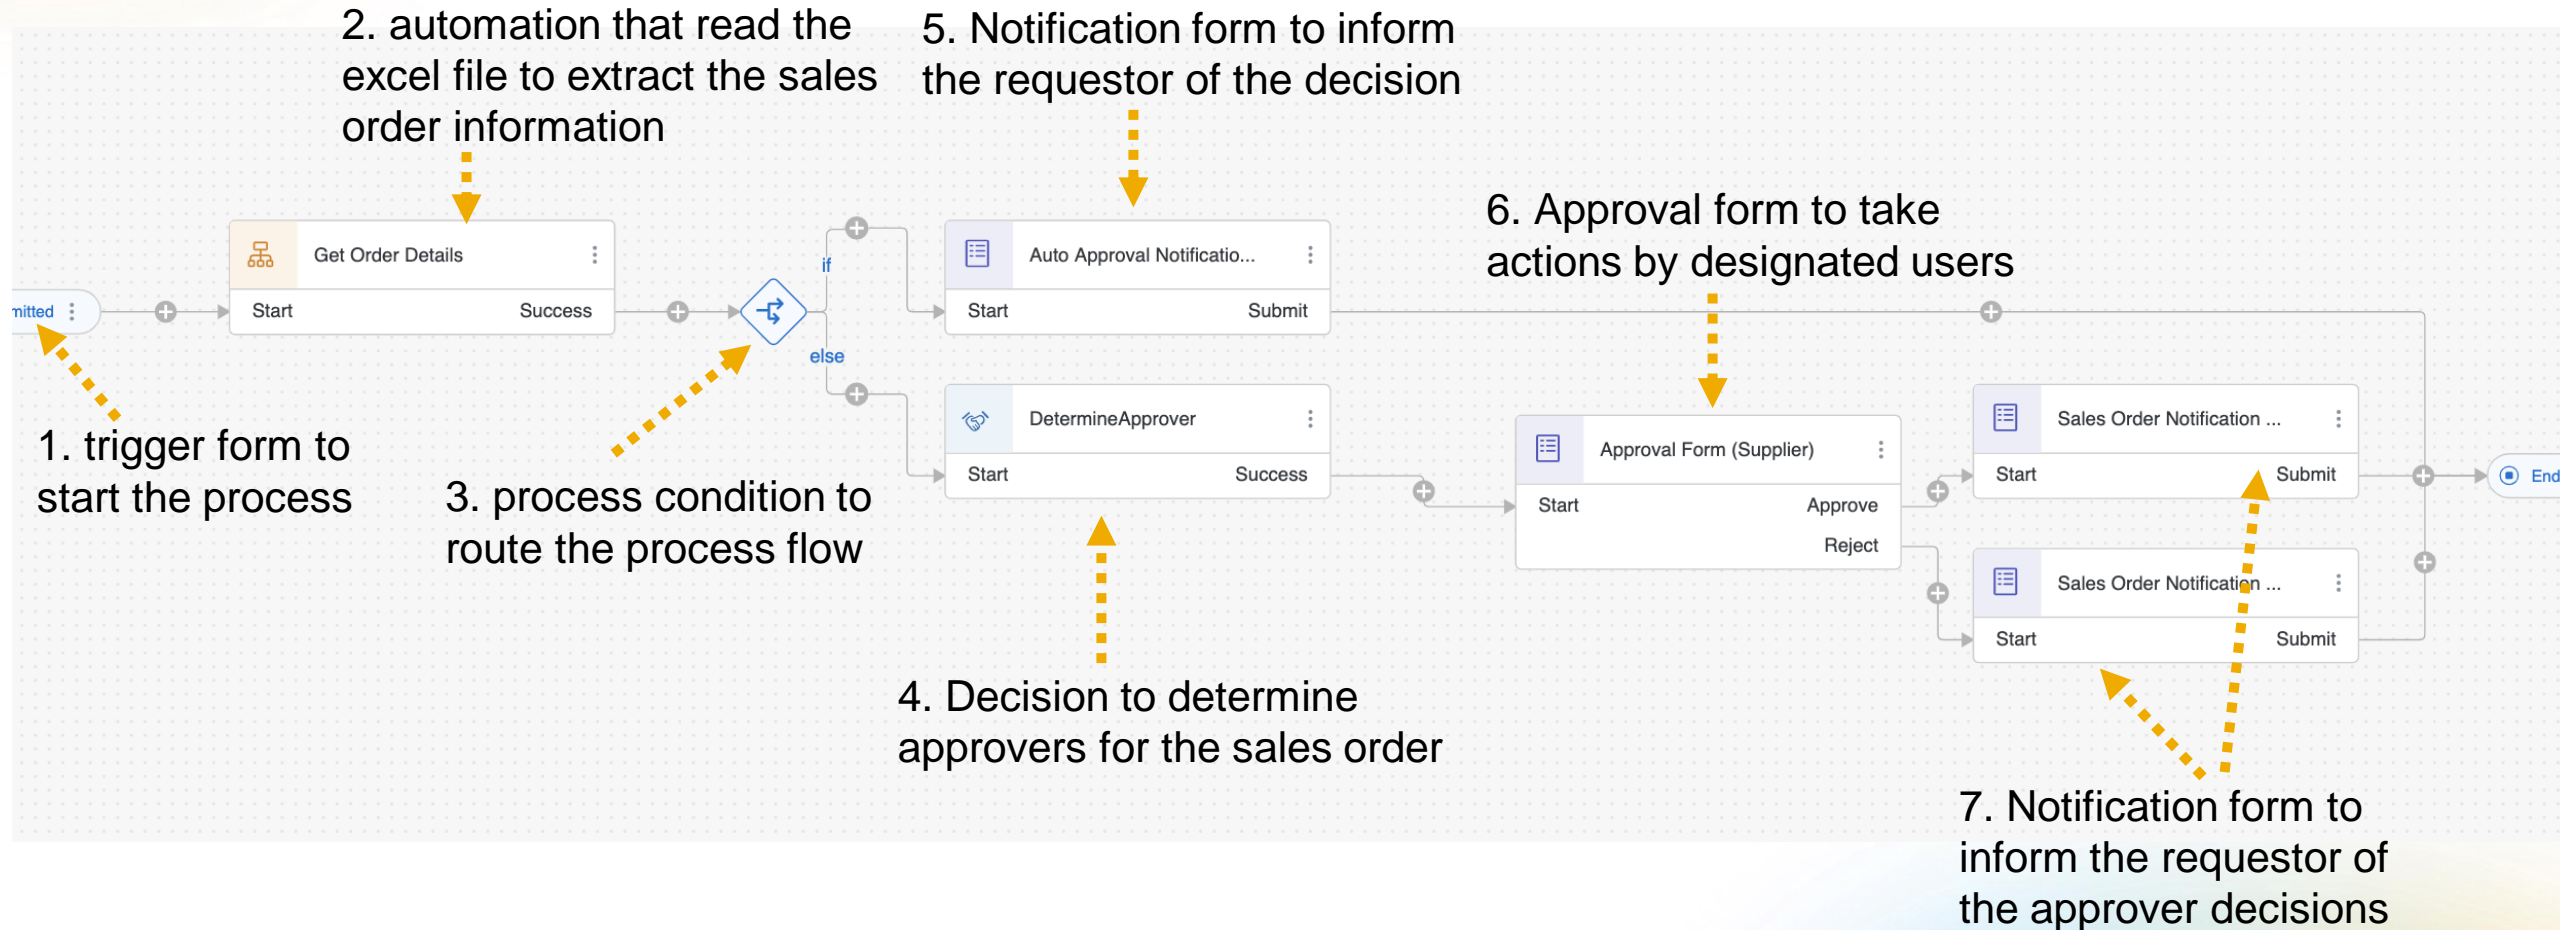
2. automation that read the excel file to extract the sales order information

5. Notification form to inform the requestor of the decision

6. Approval form to take actions by designated users

mitted

Get Order Details
Start
Success

if
else

Auto Approval Notificatio...
Start
Submit

DetermineApprover
Start
Success

Approval Form (Supplier)
Start
Approve
Reject

Sales Order Notification ...
Start
Submit

Sales Order Notification ...
Start
Submit

End

1. trigger form to start the process

3. process condition to route the process flow

4. Decision to determine approvers for the sales order

7. Notification form to inform the requestor of the approver decisions